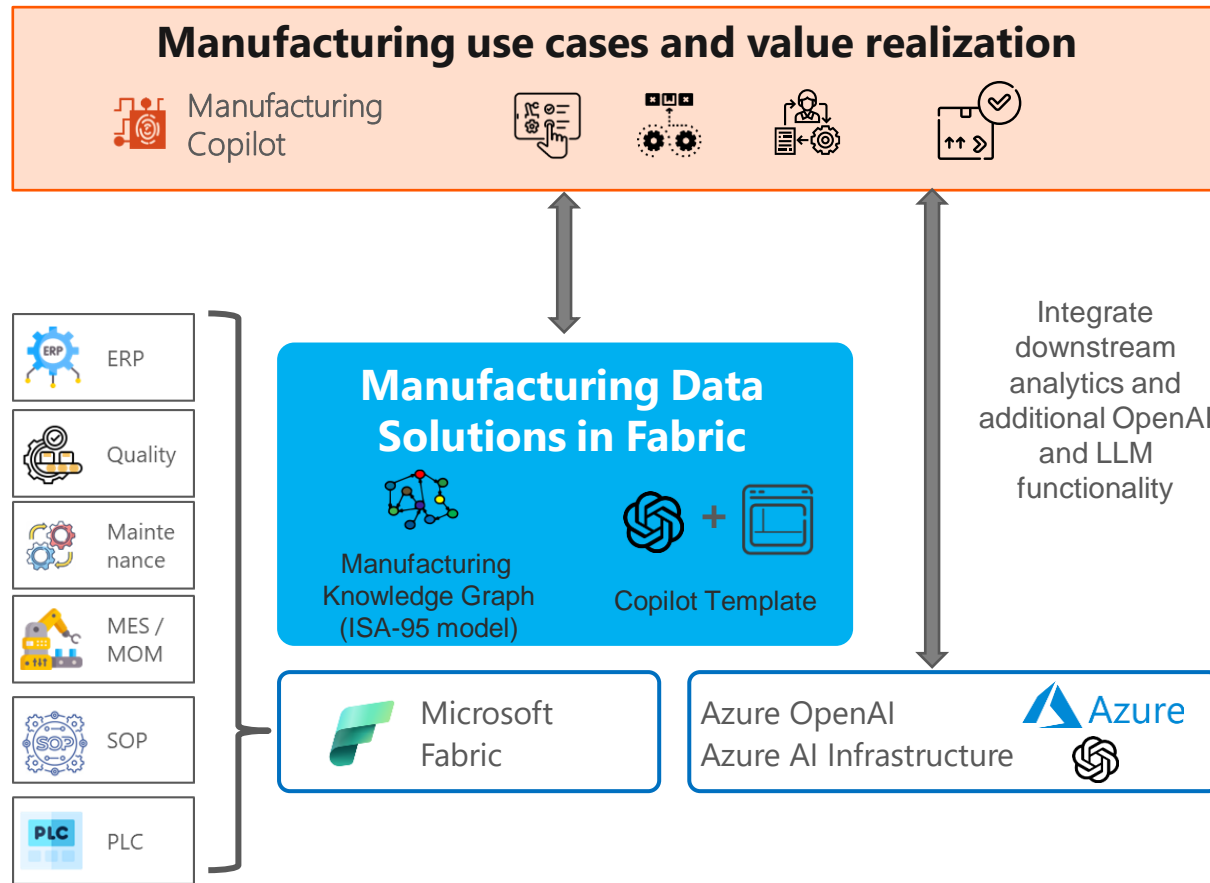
Manufacturing use cases and value realization

Manufacturing Copilot

ERP

ERP

Quality

Maintenance

MES / MOM

SOP

SOP

PLC

PLC

Manufacturing Data Solutions in Fabric

Manufacturing Knowledge Graph (ISA-95 model)

Copilot Template

Integrate downstream analytics and additional OpenAI and LLM functionality

Microsoft Fabric

Azure OpenAI
Azure AI Infrastructure

Azure